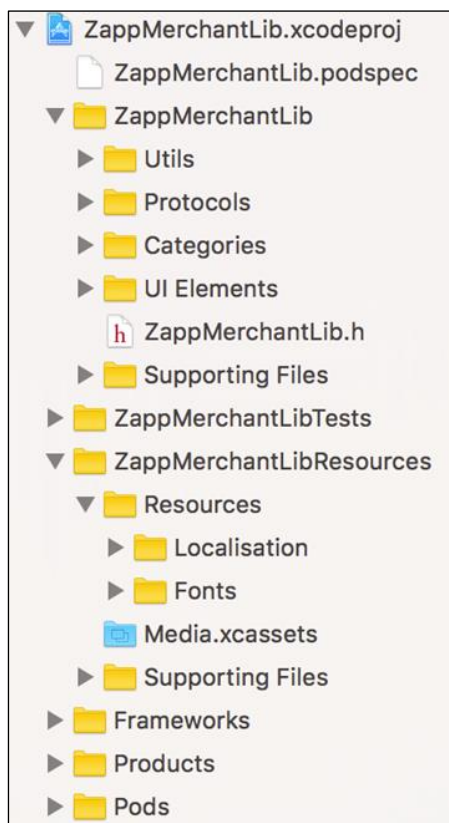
ZappMerchantLib.xcodeproj
ZappMerchantLib.podspec
ZappMerchantLib
Utils
Protocols
Categories
UI Elements
h ZappMerchantLib.h
Supporting Files
ZappMerchantLibTests
ZappMerchantLibResources
Resources
Localisation
Fonts
Media.xcassets
Supporting Files
Frameworks
Products
Pods